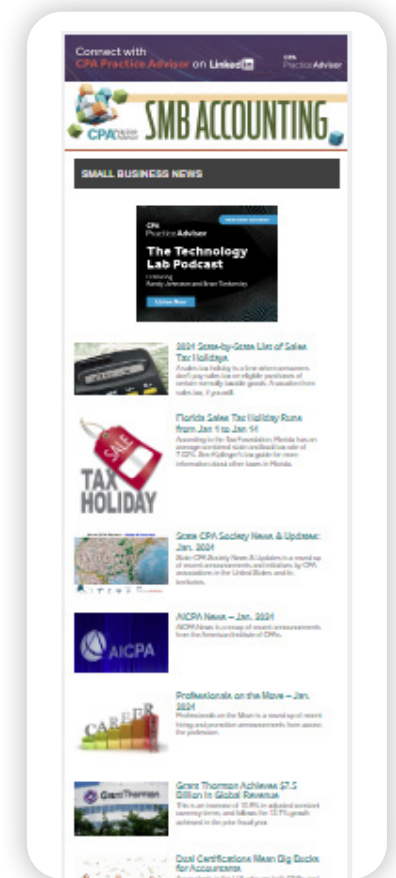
Connect with CPA Practice Advisor on LinkedIn

CPA Practice Advisor

CPA Practice Advisor

SMB ACCOUNTING

SMALL BUSINESS NEWS

CPA Practice Advisor

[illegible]

The Technology Lab Podcast

Featuring Randy Johnston and Brian Tankersley

Listen Now

2024 State-by-State List of Sales Tax Holidays

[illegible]

Florida Sales Tax Holiday Runs from Jan 1 to Jan 14

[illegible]

SALE

TAX HOLIDAY

State CPA Society News & Updates: Jan. 2024

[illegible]

AICPA News – Jan. 2024

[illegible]

AICPA

Professionals on the Move – Jan. 2024

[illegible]

CAREER

Grant Thornton Achieves $7.5 Billion in Global Revenue

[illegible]

GrantThornton

Dual Certifications Mean Big Bucks for Accountants

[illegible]